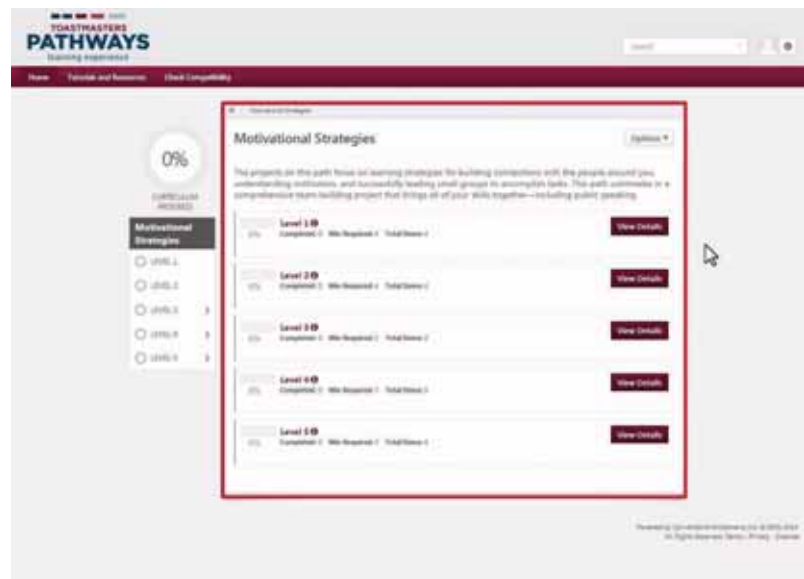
TOASTMASTERS
PATHWAYS
learning experience

Search

Home Tutorials and Resources Check Compatibility

0%
CURRICULUM PROGRESS

Motivational Strategies
LEVEL 1
LEVEL 2
LEVEL 3
LEVEL 4
LEVEL 5

Motivational Strategies

Motivational Strategies

Options ▾

The projects on this path focus on learning strategies for building connections with the people around you, understanding motivation, and successfully leading small groups to accomplish tasks. The path culminates in a comprehensive team-building project that brings all of your skills together—including public speaking.

0%
Level 1
Completed: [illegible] Min Required: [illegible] Total Items: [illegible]
View Details

0%
Level 2
Completed: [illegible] Min Required: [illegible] Total Items: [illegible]
View Details

0%
Level 3
Completed: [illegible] Min Required: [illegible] Total Items: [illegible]
View Details

0%
Level 4
Completed: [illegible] Min Required: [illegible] Total Items: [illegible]
View Details

0%
Level 5
Completed: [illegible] Min Required: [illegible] Total Items: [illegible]
View Details

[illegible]
All Rights Reserved. Terms | Privacy | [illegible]